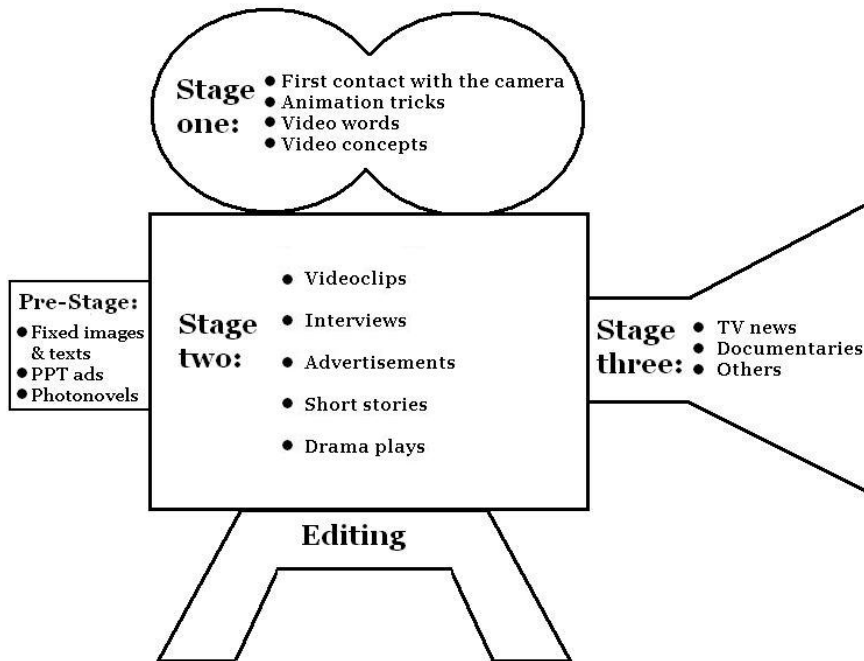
Stage one:
- First contact with the camera
- Animation tricks
- Video words
- Video concepts

Pre-Stage:
- Fixed images & texts
- PPT ads
- Photonovels

Stage two:
- Videoclips
- Interviews
- Advertisements
- Short stories
- Drama plays

Stage three:
- TV news
- Documentaries
- Others

Editing